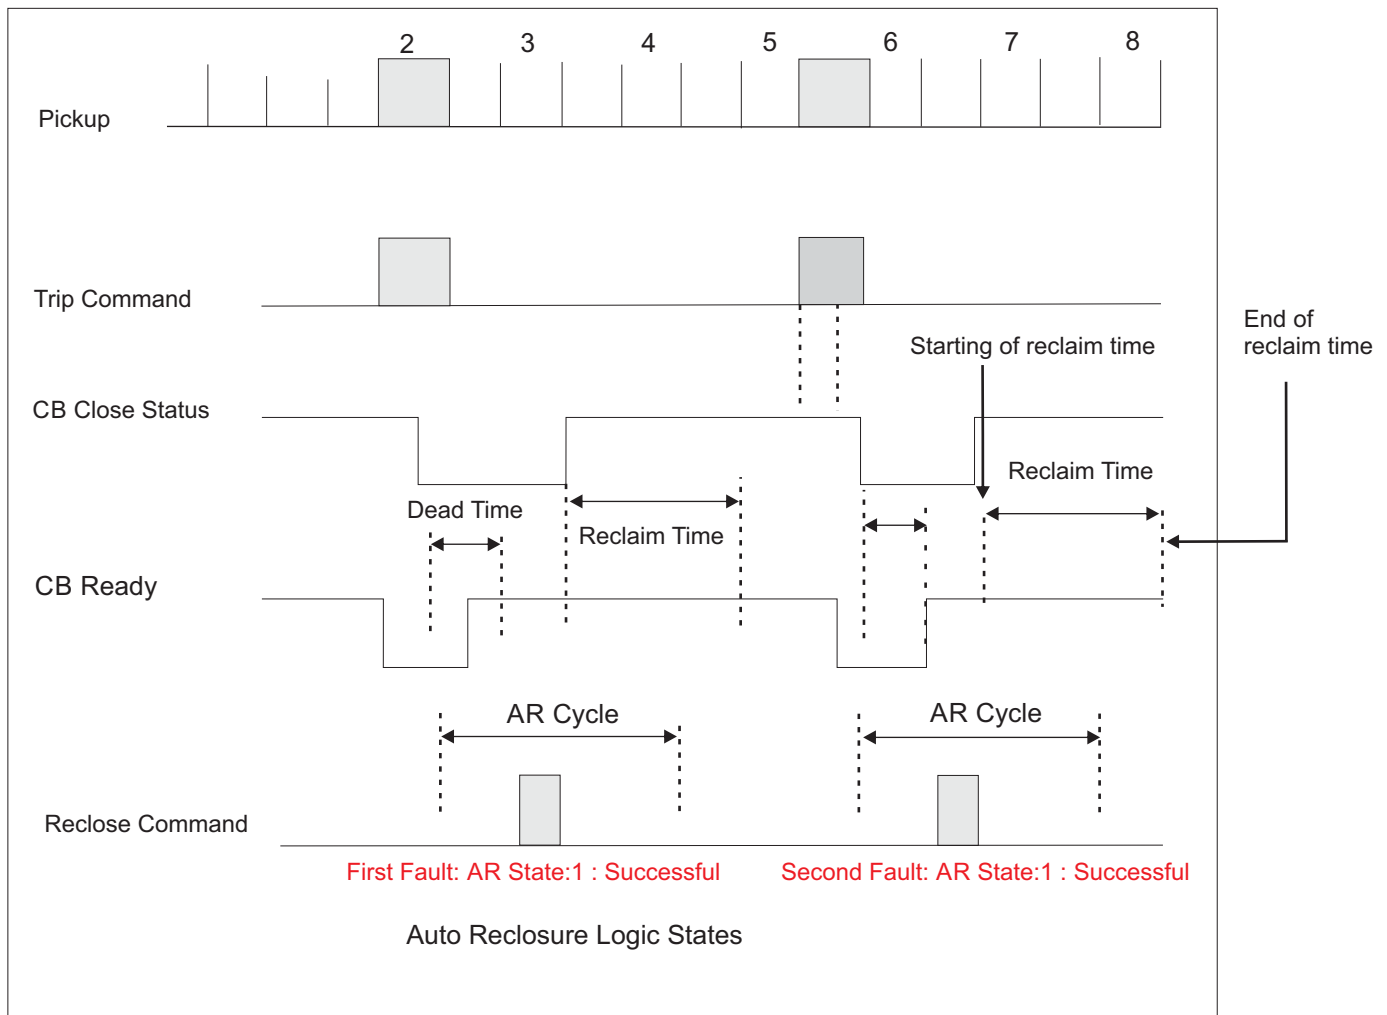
2
3
4
5
6
7
8

Pickup

Trip Command

End of reclaim time

Starting of reclaim time

CB Close Status

Reclaim Time

Dead Time

Reclaim Time

CB Ready

AR Cycle

AR Cycle

Reclose Command

First Fault: AR State:1 : Successful

Second Fault: AR State:1 : Successful

Auto Reclosure Logic States